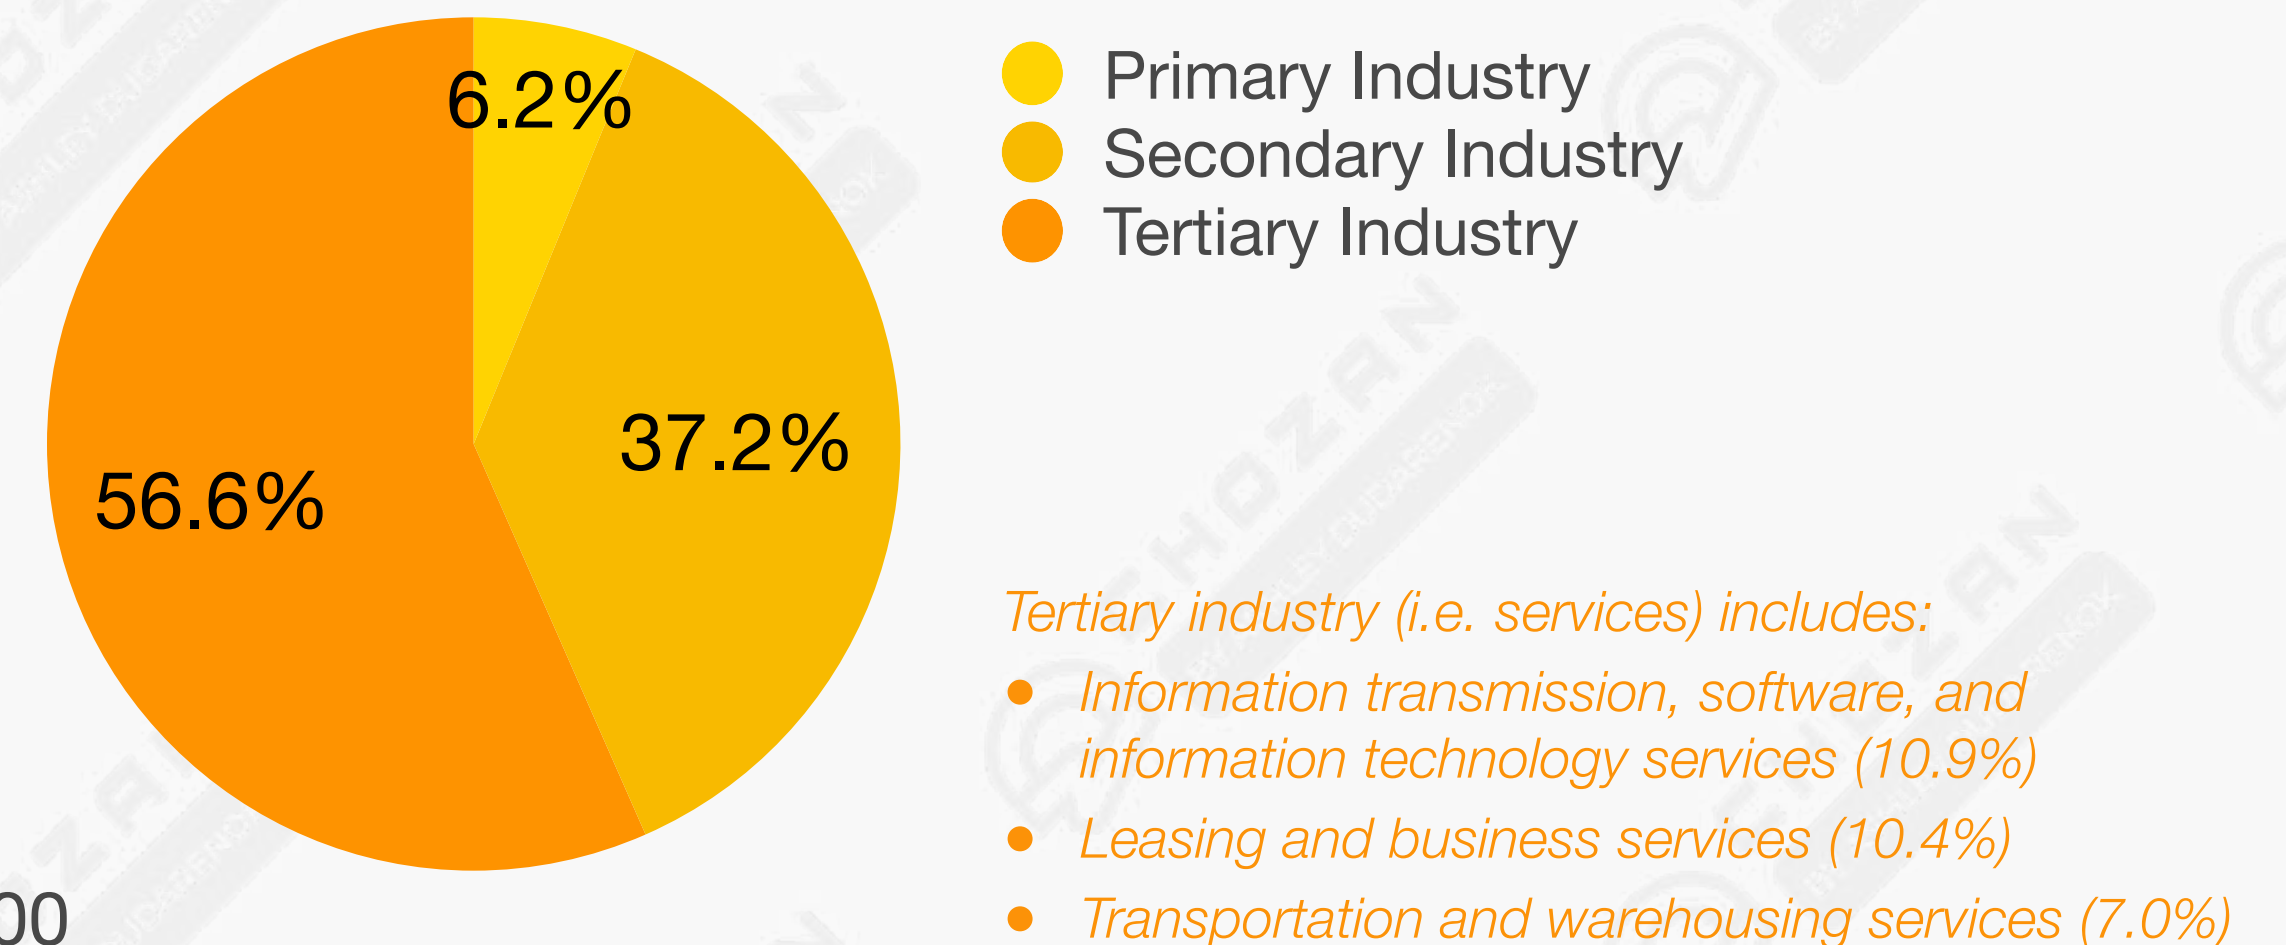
6.2%

37.2%

56.6%

Primary Industry
Secondary Industry
Tertiary Industry

Tertiary industry (i.e. services) includes:

- Information transmission, software, and information technology services (10.9%)
- Leasing and business services (10.4%)
- Transportation and warehousing services (7.0%)

00